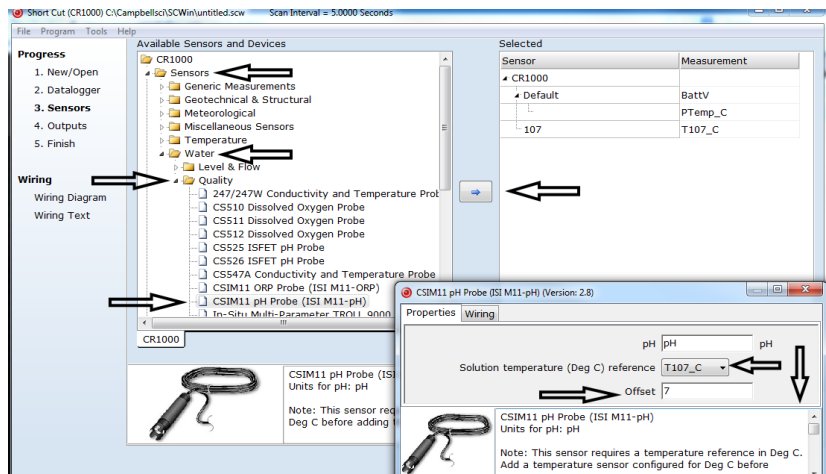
Short Cut (CR1000) C:\Campbellsci\SCWin\untitled.scw Scan Interval = 5.0000 Seconds

File Program Tools Help

Progress
1. New/Open
2. Datalogger
3. Sensors
4. Outputs
5. Finish

Wiring
Wiring Diagram
Wiring Text

Available Sensors and Devices
CR1000
Sensors
Generic Measurements
Geotechnical & Structural
Meteorological
Miscellaneous Sensors
Temperature
Water
Level & Flow
Quality
247/247W Conductivity and Temperature Probe
CS510 Dissolved Oxygen Probe
CS511 Dissolved Oxygen Probe
CS512 Dissolved Oxygen Probe
CS525 ISFET pH Probe
CS526 ISFET pH Probe
CS547A Conductivity and Temperature Probe
CSIM11 ORP Probe (ISI M11-ORP)
CSIM11 pH Probe (ISI M11-pH)
In-Situ Multi-Parameter TROLL 9000

CR1000

CSIM11 pH Probe (ISI
Units for pH: pH

Note: This sensor requ
Deg C before adding

Selected
| Sensor | Measurement |
|---|---|
| CR1000 | |
| Default | BattV |
| | PTemp_C |
| 107 | T107_C |

CSIM11 pH Probe (ISI M11-pH) (Version: 2.8)

Properties Wiring

pH pH pH

Solution temperature (Deg C) reference T107_C

Offset 7

CSIM11 pH Probe (ISI M11-pH)
Units for pH: pH

Note: This sensor requires a temperature reference in Deg C.
Add a temperature sensor configured for Deg C before